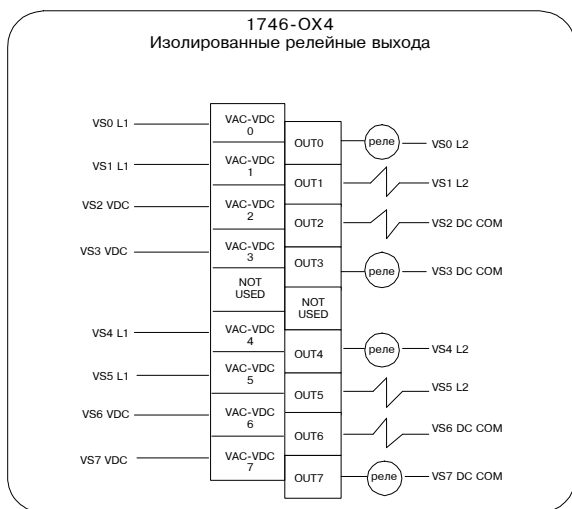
1746-OX4
Изолированные релейные выхода

VS0 L1
VAC-VDC 0
OUT0
реле
VS0 L2

VS1 L1
VAC-VDC 1
OUT1
VS1 L2

VS2 VDC
VAC-VDC 2
OUT2
VS2 DC COM

VS3 VDC
VAC-VDC 3
OUT3
реле
VS3 DC COM

NOT USED
NOT USED

VS4 L1
VAC-VDC 4
OUT4
реле
VS4 L2

VS5 L1
VAC-VDC 5
OUT5
VS5 L2

VS6 VDC
VAC-VDC 6
OUT6
VS6 DC COM

VS7 VDC
VAC-VDC 7
OUT7
реле
VS7 DC COM